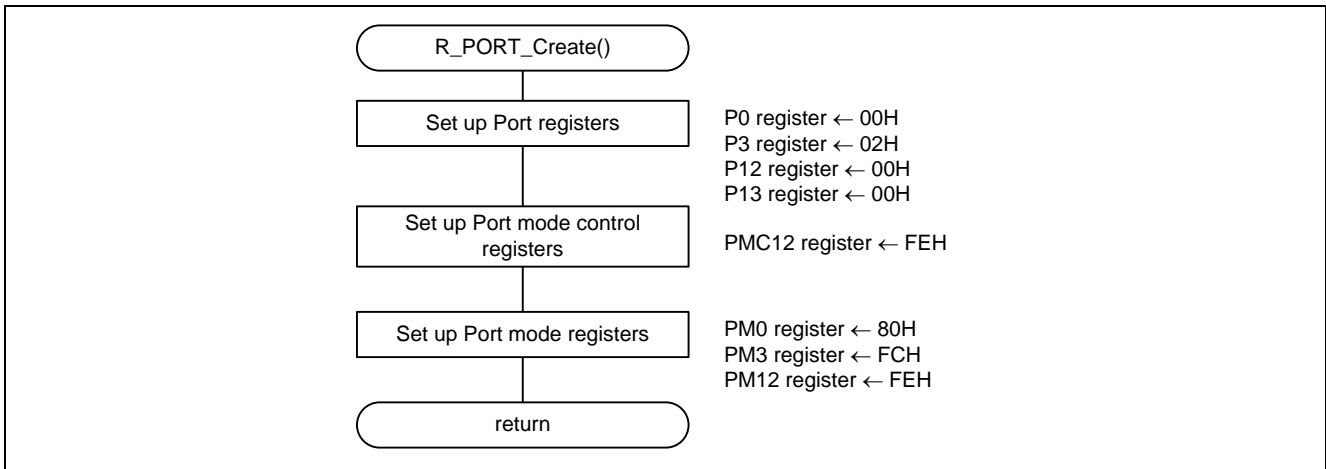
R_PORT_Create()

Set up Port registers

P0 register ← 00H
P3 register ← 02H
P12 register ← 00H
P13 register ← 00H

Set up Port mode control registers

PMC12 register ← FEH

Set up Port mode registers

PM0 register ← 80H
PM3 register ← FCH
PM12 register ← FEH

return